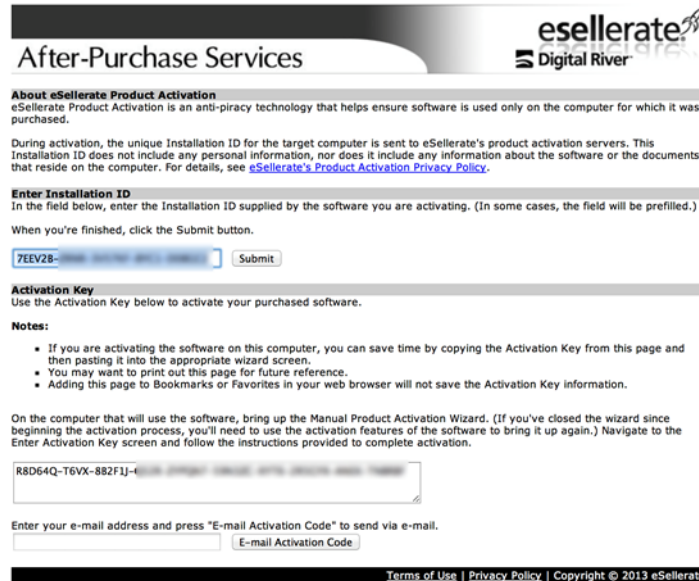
After-Purchase Services

esellerate
Digital River

About eSellerate Product Activation
eSellerate Product Activation is an anti-piracy technology that helps ensure software is used only on the computer for which it was purchased.

During activation, the unique Installation ID for the target computer is sent to eSellerate's product activation servers. This Installation ID does not include any personal information, nor does it include any information about the software or the documents that reside on the computer. For details, see eSellerate's Product Activation Privacy Policy.

Enter Installation ID
In the field below, enter the Installation ID supplied by the software you are activating. (In some cases, the field will be prefilled.)

When you're finished, click the Submit button.

7EEV2B-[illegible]

Submit

Activation Key
Use the Activation Key below to activate your purchased software.

Notes:

- If you are activating the software on this computer, you can save time by copying the Activation Key from this page and then pasting it into the appropriate wizard screen.
- You may want to print out this page for future reference.
- Adding this page to Bookmarks or Favorites in your web browser will not save the Activation Key information.

On the computer that will use the software, bring up the Manual Product Activation Wizard. (If you've closed the wizard since beginning the activation process, you'll need to use the activation features of the software to bring it up again.) Navigate to the Enter Activation Key screen and follow the instructions provided to complete activation.

R8D64Q-T6VX-882F1J-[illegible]

Enter your e-mail address and press "E-mail Activation Code" to send via e-mail.

E-mail Activation Code

Terms of Use | Privacy Policy | Copyright © 2013 eSellerat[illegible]